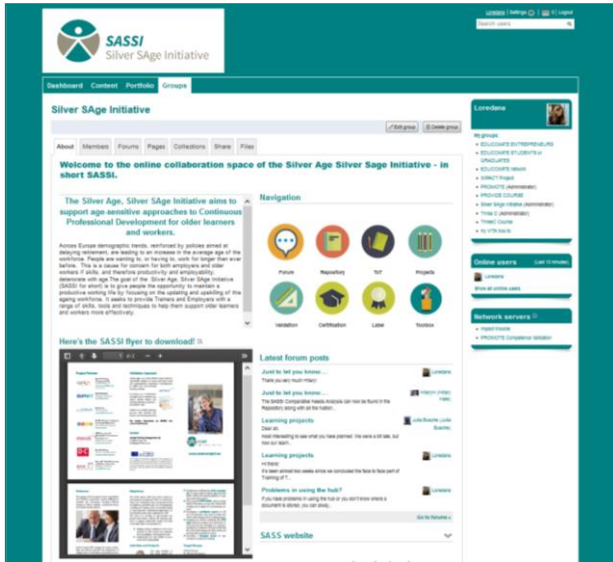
SASSI
Silver SAge Initiative

Loredana | Settings | Logout

Search users

Dashboard Content Portfolio Groups

Silver SAge Initiative

Edit group Delete group

About Members Forums Pages Collections Share Files

Welcome to the online collaboration space of the Silver Age Silver Sage Initiative - in short SASSI.

The Silver Age, Silver SAge Initiative aims to support age-sensitive approaches to Continuous Professional Development for older learners and workers.

Across Europe demographic trends, reinforced by policies aimed at delaying retirement, are leading to an increase in the average age of the workforce. People are wanting to, or having to, work for longer than ever before. This is a cause for concern for both employers and older workers if skills, and therefore productivity and employability, deteriorate with age. The goal of the Silver Age, Silver SAge Initiative (SASSI for short) is to give people the opportunity to maintain a productive working life by focusing on the updating and upskilling of the ageing workforce. It seeks to provide Trainers and Employers with a range of skills, tools and techniques to help them support older learners and workers more effectively.

Here's the SASSI flyer to download!

Navigation

Forum Repository ToT Projects

Validation Certification Label Toolbox

Latest forum posts

Just to let you know...
Thank you very much Hilary!
Loredana

Just to let you know...
The SASSI Comparative Needs Analysis can now be found in the Repository along with all the motion...
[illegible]

Learning projects
Dear all,
Most interesting to see what you have planned. We were a bit late, but now our team...
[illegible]

Learning projects
Hi there!
It's been almost two weeks since we concluded the face to face part of Training of T...
Loredana

Problems in using the hub?
If you have problems in using the hub or you don't know where a document is stored, you can alway...
Loredana

Go to forums »

SASS website

Loredana

My groups
EDUCOMATE ENTREPRENEURS
EDUCOMATE STUDENTS of GRADUATES
EDUCOMATE network
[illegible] Project
PROMOTE (Administrator)
PROVIDE COURSE
Silver SAge Initiative (Administrator)
Three C (Administrator)
ThreeC Course
Yu VTN tools

Online users (Last 10 minutes)
Loredana
Show all online users

Network servers
Hyped Moodle
PROMOTE Competence Validation